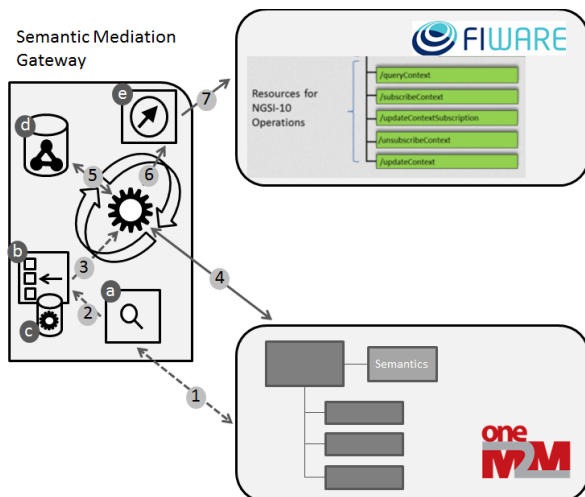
Semantic Mediation Gateway

e
7
d
5
6
b
3
4
a
2
c
1

FIWARE

Resources for NGSI-10 Operations

/queryContext
/subscribeContext
/updateContextSubscription
/unsubscribeContext
/updateContext

Semantics

oneM2M